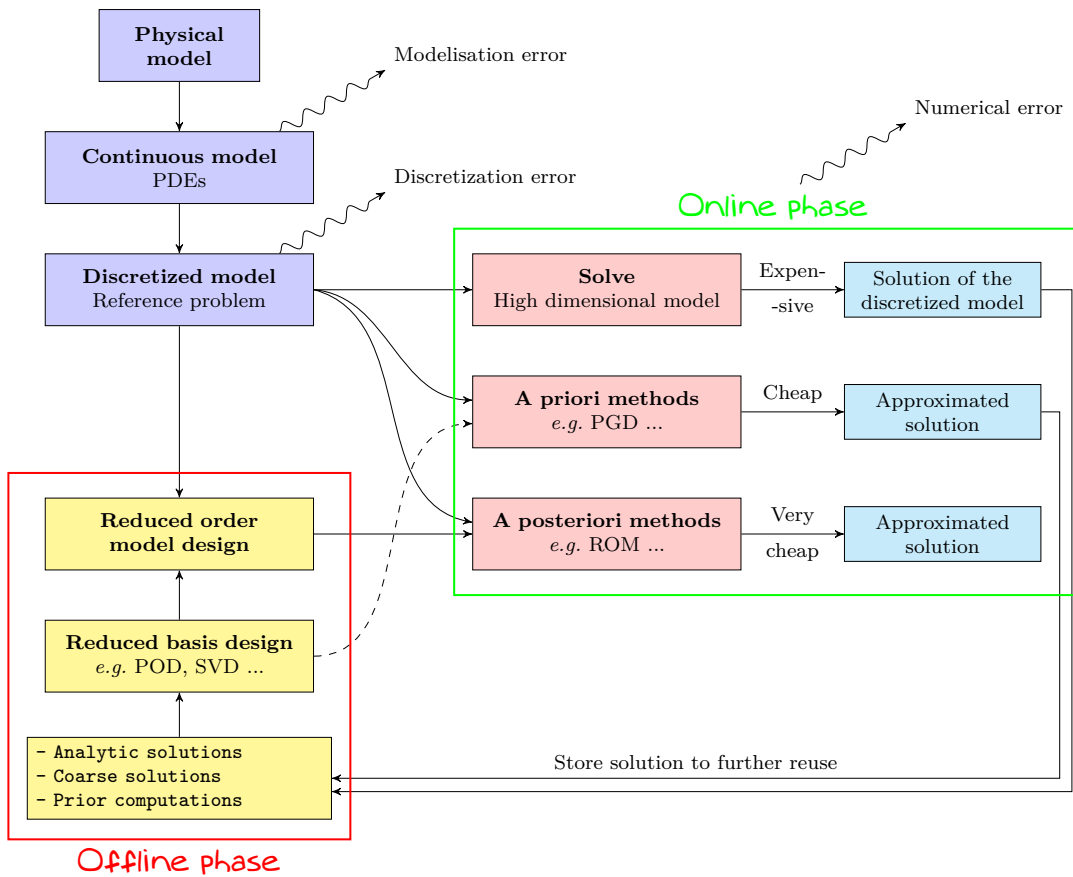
Physical model

Modelisation error

Continuous model
PDEs

Discretization error

Numerical error

Online phase

Discretized model
Reference problem

Solve
High dimensional model

Expensive

Solution of the discretized model

A priori methods
*e.g.* PGD ...

Cheap

Approximated solution

Reduced order model design

A posteriori methods
*e.g.* ROM ...

Very cheap

Approximated solution

Reduced basis design
*e.g.* POD, SVD ...

- Analytic solutions
- Coarse solutions
- Prior computations

Store solution to further reuse

Offline phase